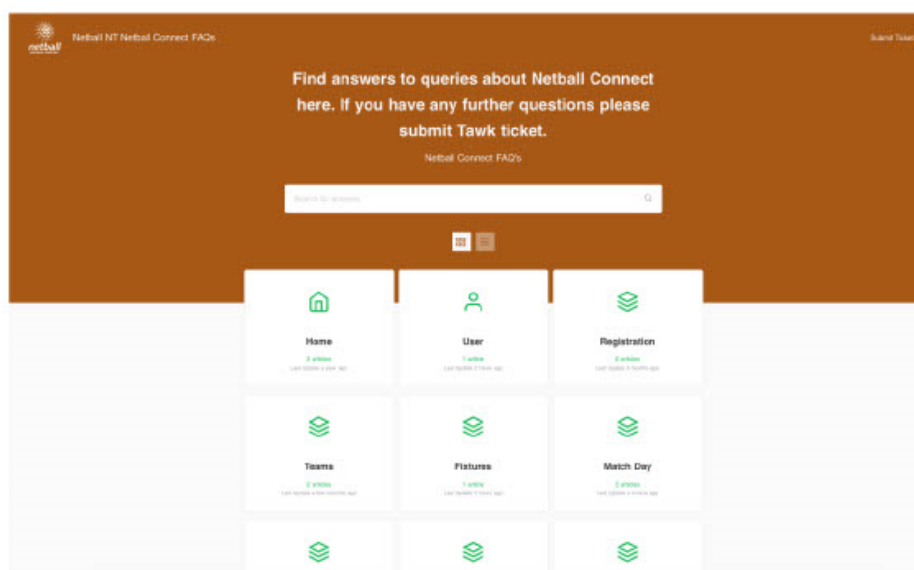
netball

Netball NT Netball Connect FAQs

Submit Ticket

Find answers to queries about Netball Connect here. If you have any further questions please submit Tawk ticket.

Netball Connect FAQ's

Search for answers

Home

3 articles

Last update a year ago

User

1 article

Last update 2 hours ago

Registration

3 articles

Last update 3 months ago

Teams

2 articles

Last update a few months ago

Fixtures

1 article

Last update 2 hours ago

Match Day

2 articles

Last update 4 months ago